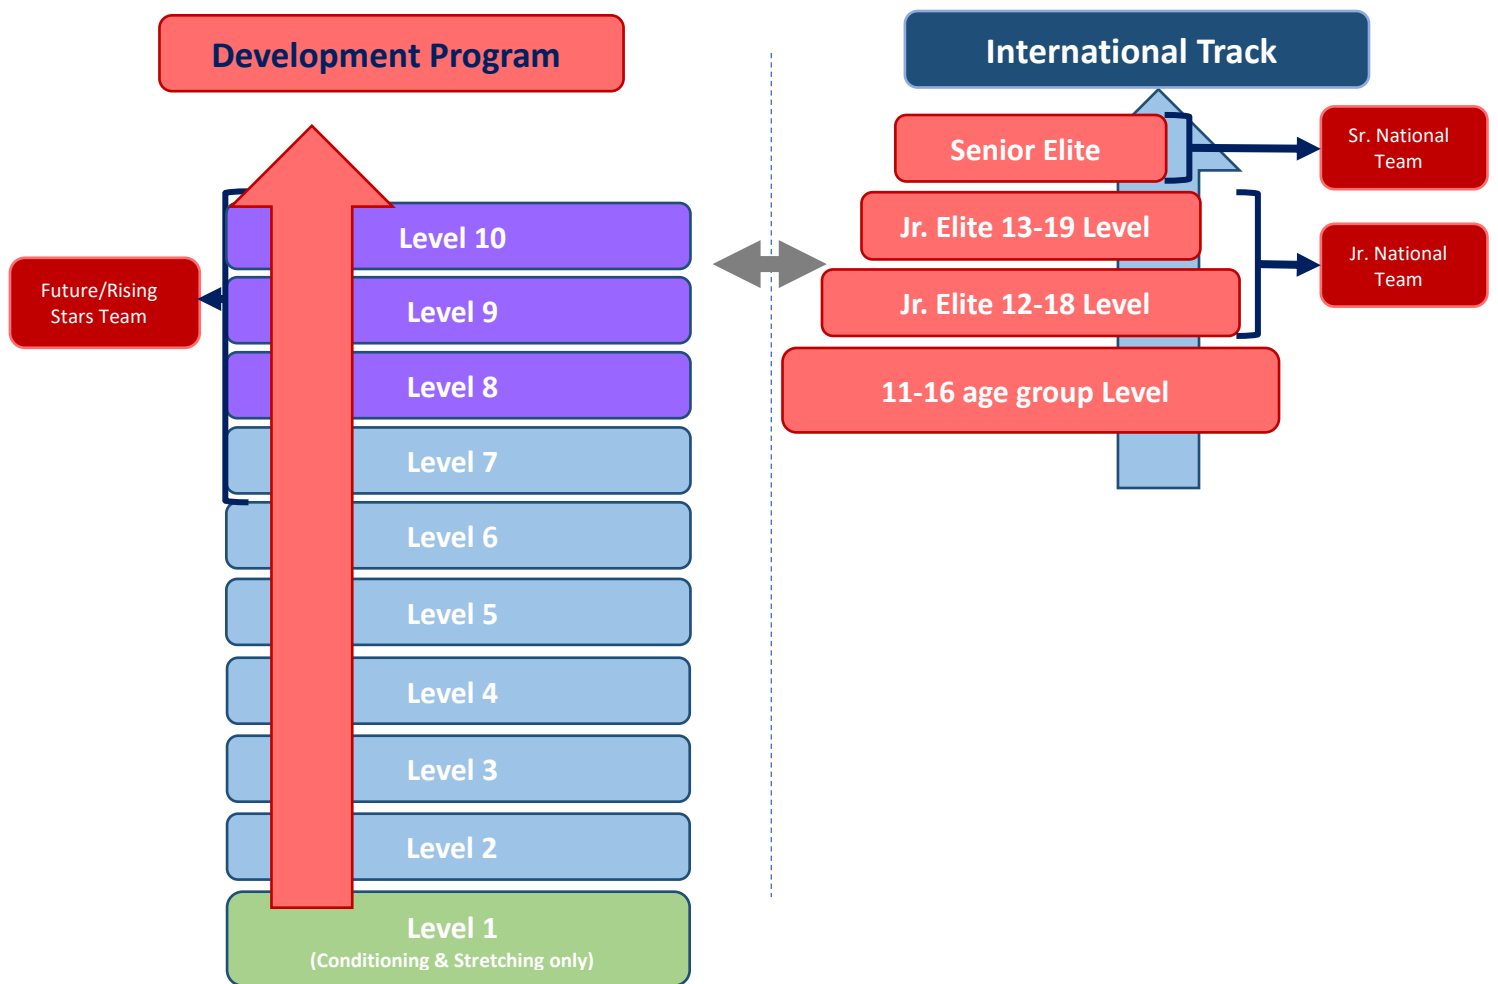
Development Program

Future/Rising Stars Team

Level 10

Level 9

Level 8

Level 7

Level 6

Level 5

Level 4

Level 3

Level 2

Level 1
(Conditioning & Stretching only)

International Track

Senior Elite

Sr. National Team

Jr. Elite 13-19 Level

Jr. Elite 12-18 Level

Jr. National Team

11-16 age group Level